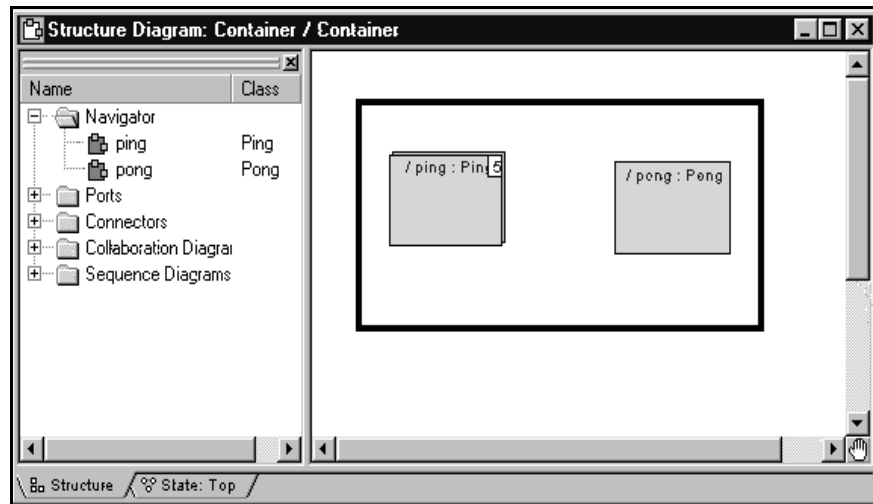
Structure Diagram: Container / Container

| Name | Class |
|---|---|
| Navigator | |
| ping | Ping |
| pong | Pong |
| Ports | |
| Connectors | |
| Collaboration Diagrai | |
| Sequence Diagrams | |

/ ping : Pin 5

/ pong : Pong

Structure

State: Top